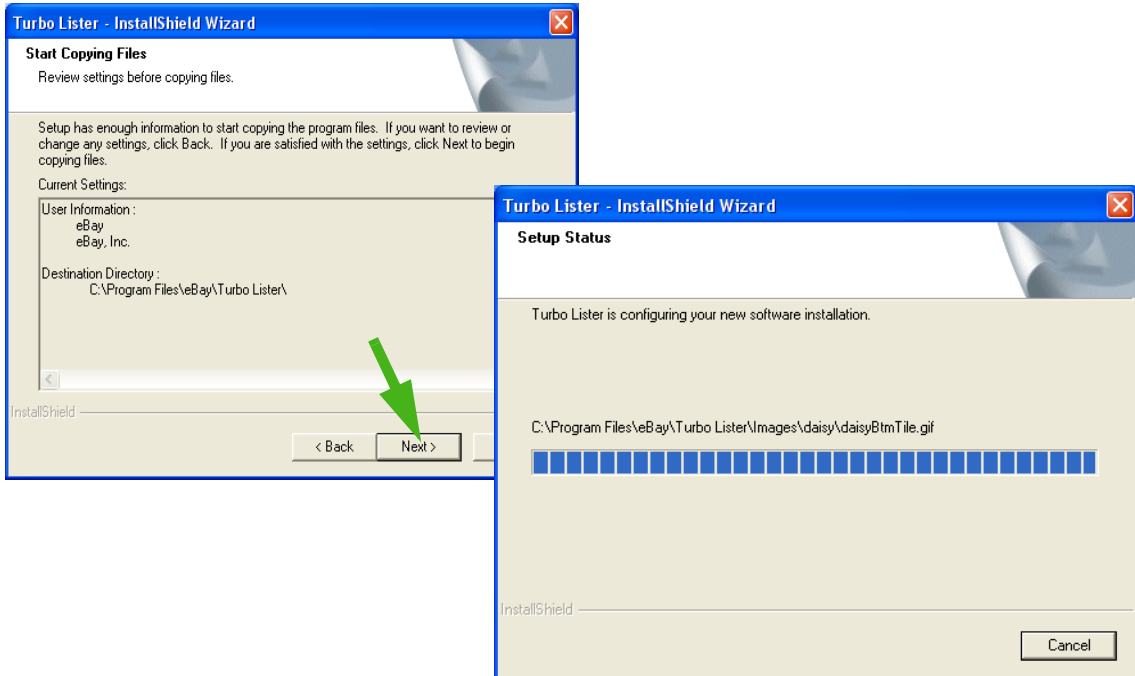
Turbo Lister - InstallShield Wizard

Start Copying Files

Review settings before copying files.

Setup has enough information to start copying the program files. If you want to review or change any settings, click Back. If you are satisfied with the settings, click Next to begin copying files.

Current Settings:

User Information :
eBay
eBay, Inc.

Destination Directory :
C:\Program Files\eBay\Turbo Lister\

InstallShield

< Back

Next >

Turbo Lister - InstallShield Wizard

Setup Status

Turbo Lister is configuring your new software installation.

C:\Program Files\eBay\Turbo Lister\Images\daisy\daisyBtmTile.gif

InstallShield

Cancel